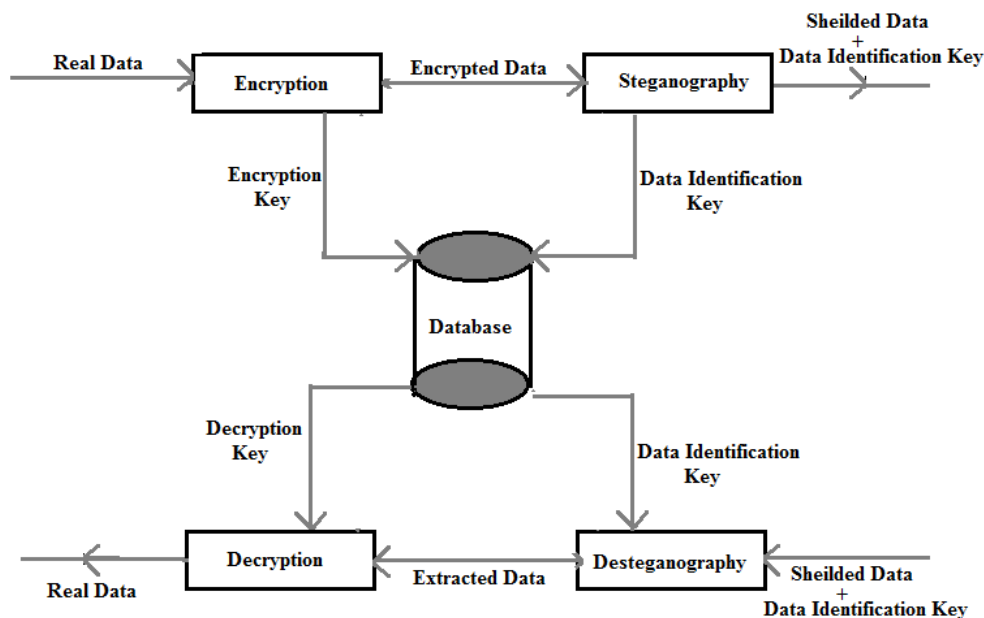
Real Data

Encryption

Encrypted Data

Steganography

Sheilded Data
+
Data Identification Key

Encryption Key

Data Identification Key

Database

Decryption Key

Data Identification Key

Decryption

Extracted Data

Desteganography

Sheilded Data
+
Data Identification Key

Real Data